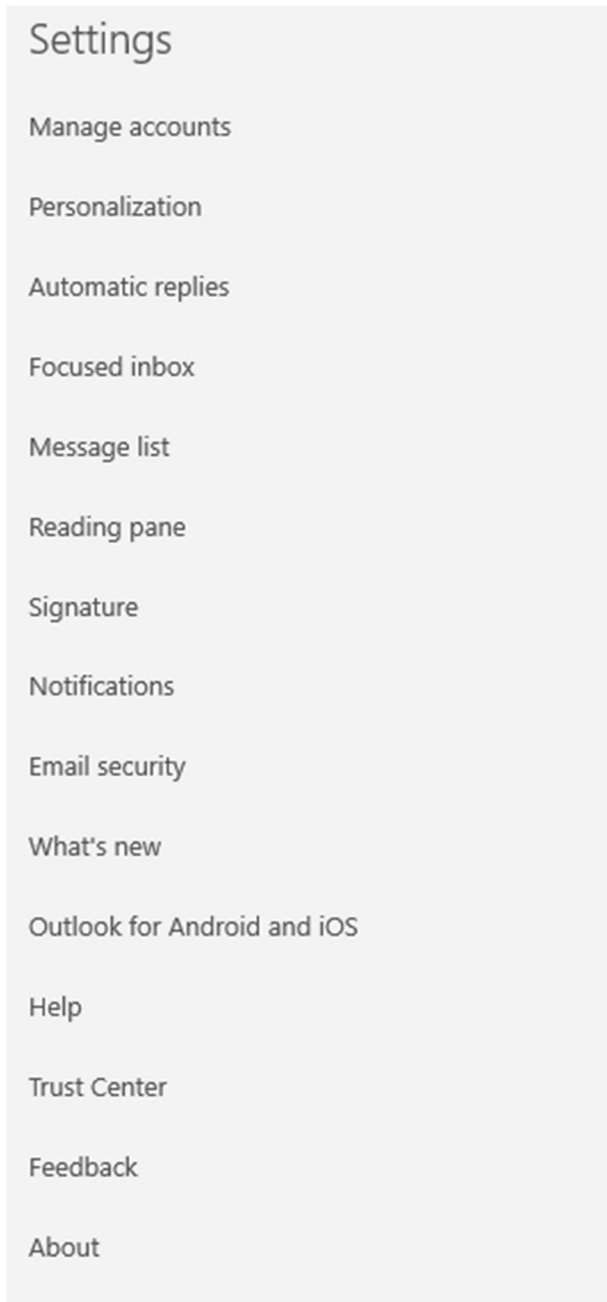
Settings

Manage accounts

Personalization

Automatic replies

Focused inbox

Message list

Reading pane

Signature

Notifications

Email security

What's new

Outlook for Android and iOS

Help

Trust Center

Feedback

About